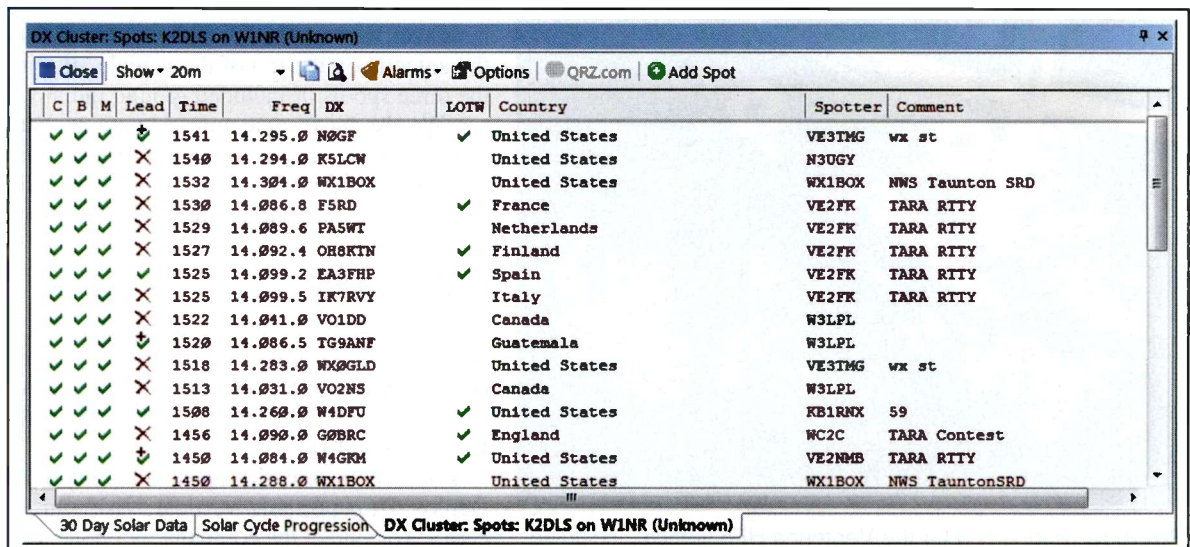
DX Cluster: Spots: K2DLS on W1NR (Unknown)

Close | Show▾ 20m ▾ | Alarms▾ | Options | QRZ.com | Add Spot

| C | B | M | Lead | Time | Freq | DX | LOTW | Country | Spotter | Comment |
|---|---|---|---|---|---|---|---|---|---|---|
| ✔ | ✔ | ✔ | | 1541 | 14.295.Ø | NØGF | ✔ | United States | VE3TMG | wx st |
| ✔ | ✔ | ✔ | ✕ | 154Ø | 14.294.Ø | K5LCW | | United States | N3UGY | |
| ✔ | ✔ | ✔ | ✕ | 1532 | 14.304.Ø | WX1BOX | | United States | WX1BOX | NWS Taunton SRD |
| ✔ | ✔ | ✔ | ✕ | 153Ø | 14.086.8 | F5RD | ✔ | France | VE2FK | TARA RTTY |
| ✔ | ✔ | ✔ | ✕ | 1529 | 14.Ø89.6 | PA5WT | | Netherlands | VE2FK | TARA RTTY |
| ✔ | ✔ | ✔ | ✕ | 1527 | 14.Ø92.4 | OH8KTN | ✔ | Finland | VE2FK | TARA RTTY |
| ✔ | ✔ | ✔ | ✔ | 1525 | 14.Ø99.2 | EA3FHP | ✔ | Spain | VE2FK | TARA RTTY |
| ✔ | ✔ | ✔ | ✕ | 1525 | 14.Ø99.5 | IK7RVY | | Italy | VE2FK | TARA RTTY |
| ✔ | ✔ | ✔ | ✕ | 1522 | 14.Ø41.Ø | VO1DD | | Canada | W3LPL | |
| ✔ | ✔ | ✔ | | 152Ø | 14.Ø86.5 | TG9ANF | | Guatemala | W3LPL | |
| ✔ | ✔ | ✔ | ✕ | 1518 | 14.283.Ø | WXØGLD | | United States | VE3TMG | wx st |
| ✔ | ✔ | ✔ | ✕ | 1513 | 14.Ø31.Ø | VO2NS | | Canada | W3LPL | |
| ✔ | ✔ | ✔ | ✔ | 15Ø8 | 14.26Ø.Ø | W4DFU | ✔ | United States | KB1RNX | 59 |
| ✔ | ✔ | ✔ | ✕ | 1456 | 14.Ø9Ø.Ø | GØBRC | ✔ | England | WC2C | TARA Contest |
| ✔ | ✔ | ✔ | | 145Ø | 14.Ø84.Ø | W4GKM | ✔ | United States | VE2NMB | TARA RTTY |
| ✔ | ✔ | ✔ | ✕ | 145Ø | 14.288.Ø | WX1BOX | | United States | WX1BOX | NWS TauntonSRD |

30 Day Solar Data | Solar Cycle Progression | DX Cluster: Spots: K2DLS on W1NR (Unknown)